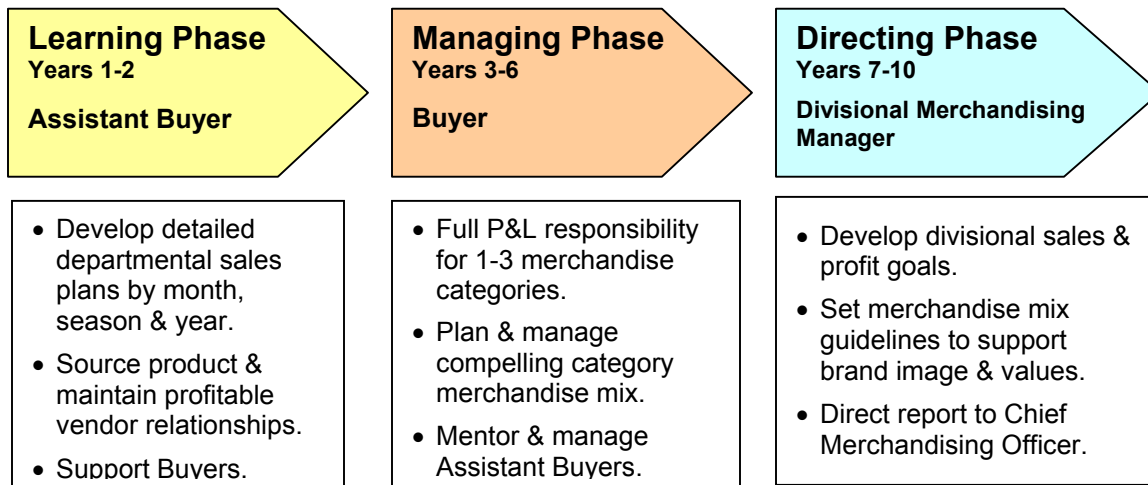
Learning Phase
Years 1-2

Assistant Buyer

Managing Phase
Years 3-6

Buyer

Directing Phase
Years 7-10

Divisional Merchandising Manager

- Develop detailed departmental sales plans by month, season & year.
- Source product & maintain profitable vendor relationships.
- Support Buyers.

- Full P&L responsibility for 1-3 merchandise categories.
- Plan & manage compelling category merchandise mix.
- Mentor & manage Assistant Buyers.

- Develop divisional sales & profit goals.
- Set merchandise mix guidelines to support brand image & values.
- Direct report to Chief Merchandising Officer.